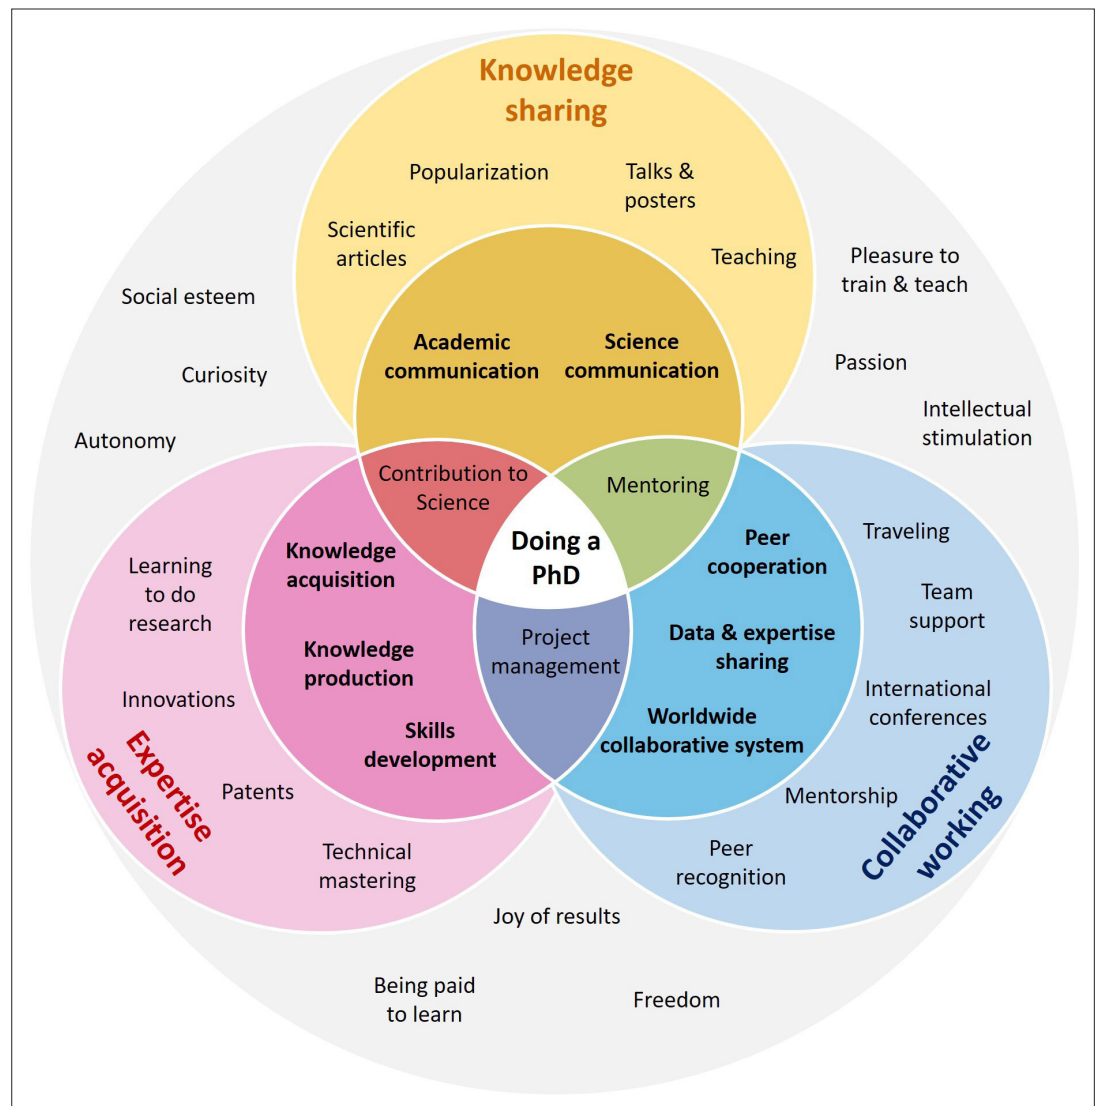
Knowledge sharing

Popularization

Talks & posters

Scientific articles

Teaching

Social esteem

Pleasure to train & teach

Curiosity

Academic communication

Science communication

Passion

Autonomy

Intellectual stimulation

Contribution to Science

Mentoring

Doing a PhD

Learning to do research

Knowledge acquisition

Peer cooperation

Traveling

Team support

Knowledge production

Project management

Data & expertise sharing

Innovations

International conferences

Skills development

Worldwide collaborative system

Expertise acquisition

Patents

Mentorship

Collaborative working

Technical mastering

Peer recognition

Joy of results

Being paid to learn

Freedom